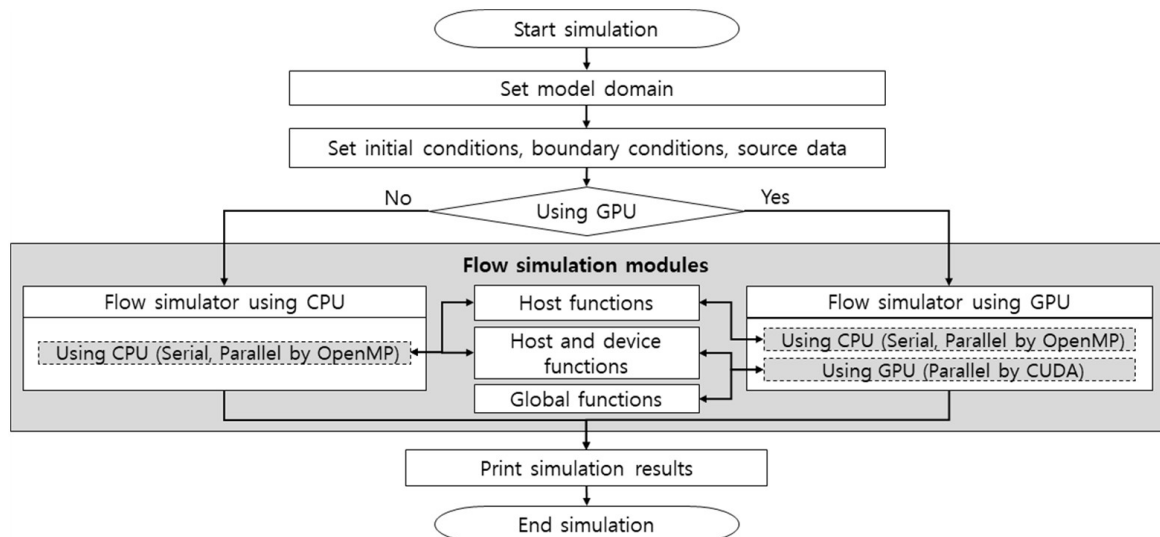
Start simulation

Set model domain

Set initial conditions, boundary conditions, source data

No

Using GPU

Yes

Flow simulation modules

Flow simulator using CPU

Using CPU (Serial, Parallel by OpenMP)

Host functions

Host and device functions

Global functions

Flow simulator using GPU

Using CPU (Serial, Parallel by OpenMP)

Using GPU (Parallel by CUDA)

Print simulation results

End simulation